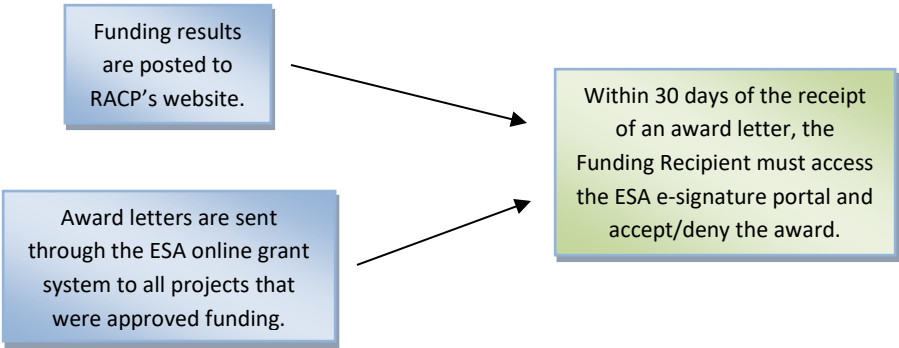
Funding results are posted to RACP’s website.

Award letters are sent through the ESA online grant system to all projects that were approved funding.

Within 30 days of the receipt of an award letter, the Funding Recipient must access the ESA e-signature portal and accept/deny the award.